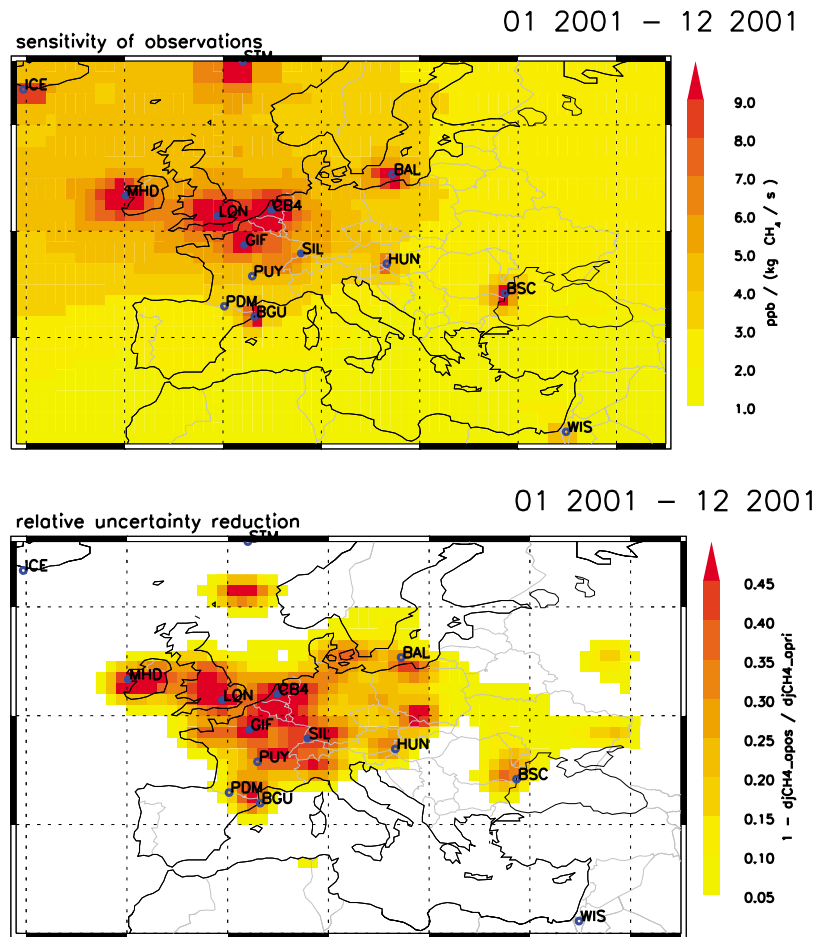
01 2001 – 12 2001

sensitivity of observations

STM
ICE
MHD
LON
CB4
BAL
GIF
SIL
PUY
HUN
BSC
PDM
BGU
WIS

9.0
8.0
7.0
6.0
5.0
4.0
3.0
2.0
1.0

ppb / (kg $CH_4$ / s)

01 2001 – 12 2001

relative uncertainty reduction

STM
ICE
MHD
LON
CB4
BAL
GIF
SIL
PUY
HUN
BSC
PDM
BGU
WIS

0.45
0.40
0.35
0.30
0.25
0.20
0.15
0.10
0.05

1 – djCH4_apos / djCH4_apri